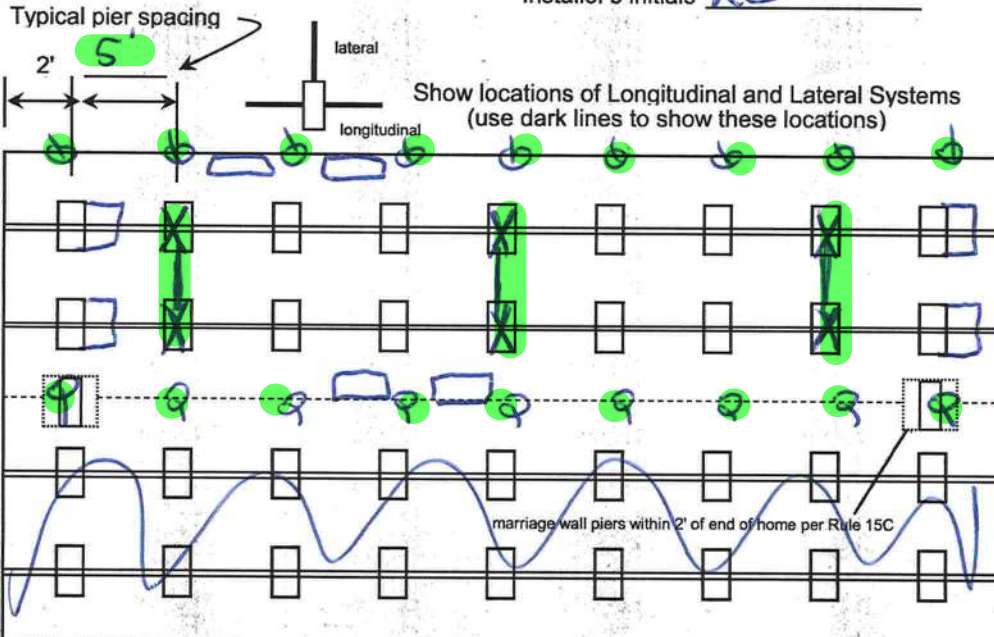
Installer's initials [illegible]

Typical pier spacing 5

2'

lateral

longitudinal

Show locations of Longitudinal and Lateral Systems (use dark lines to show these locations)

marriage wall piers within 2' of end of home per Rule 15C